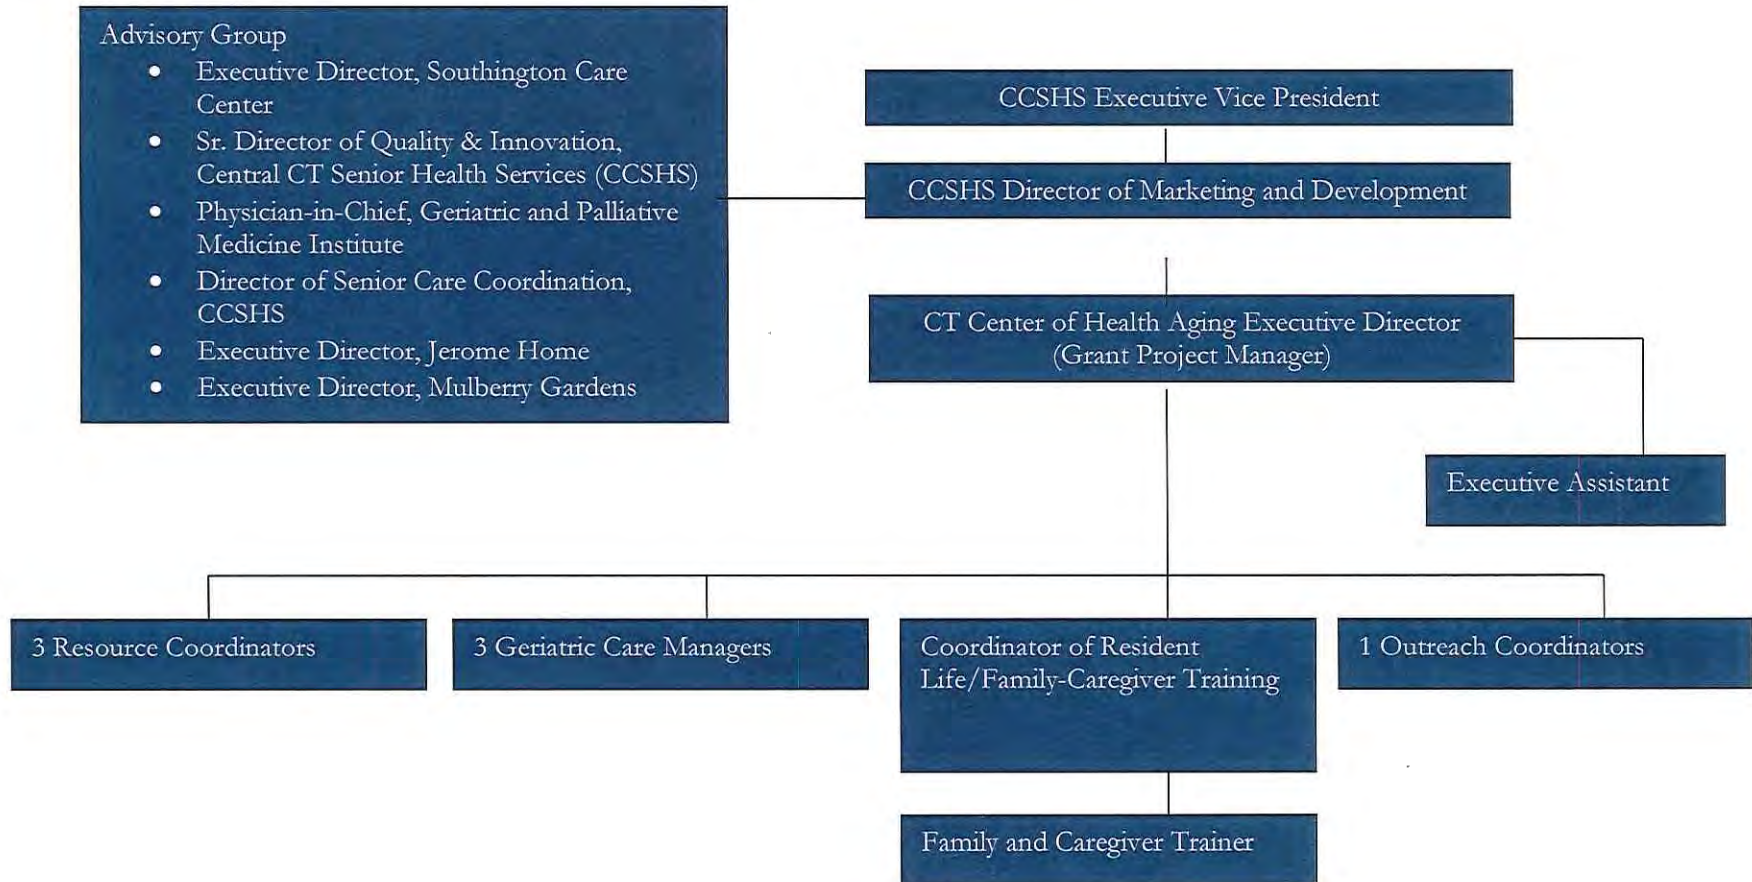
Advisory Group
- Executive Director, Southington Care Center
- Sr. Director of Quality & Innovation, Central CT Senior Health Services (CCSHS)
- Physician-in-Chief, Geriatric and Palliative Medicine Institute
- Director of Senior Care Coordination, CCSHS
- Executive Director, Jerome Home
- Executive Director, Mulberry Gardens

CCSHS Executive Vice President

CCSHS Director of Marketing and Development

CT Center of Health Aging Executive Director (Grant Project Manager)

Executive Assistant

3 Resource Coordinators

3 Geriatric Care Managers

Coordinator of Resident Life/Family-Caregiver Training

1 Outreach Coordinators

Family and Caregiver Trainer